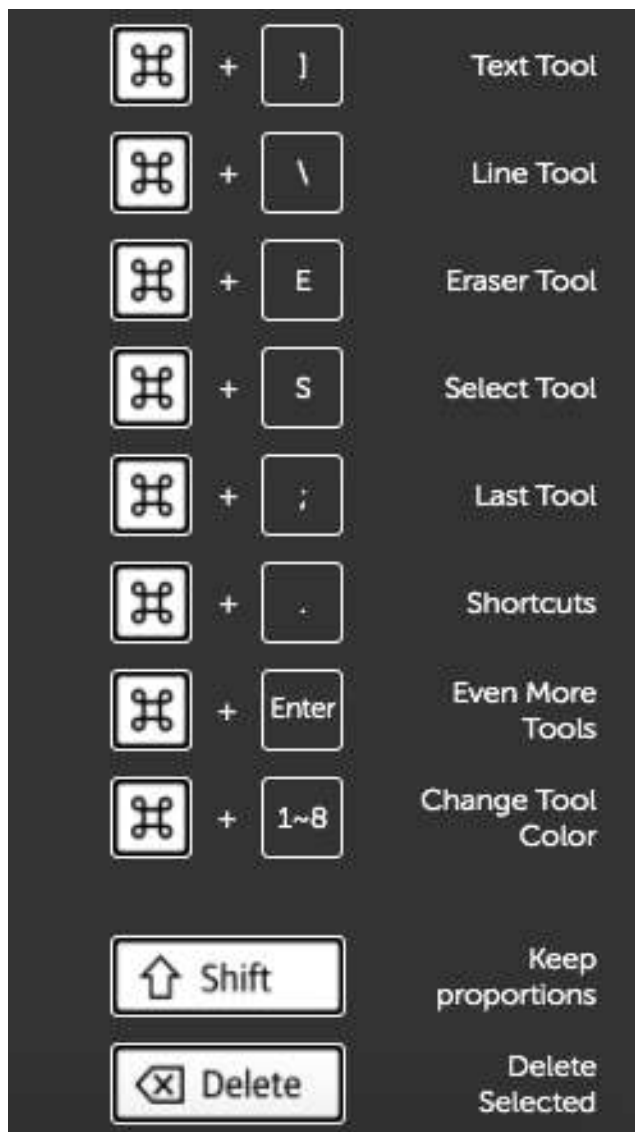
⌘ + ] Text Tool

⌘ + \ Line Tool

⌘ + E Eraser Tool

⌘ + S Select Tool

⌘ + ; Last Tool

⌘ + . Shortcuts

⌘ + Enter Even More Tools

⌘ + 1~8 Change Tool Color

⇧ Shift Keep proportions

⌫ Delete Delete Selected